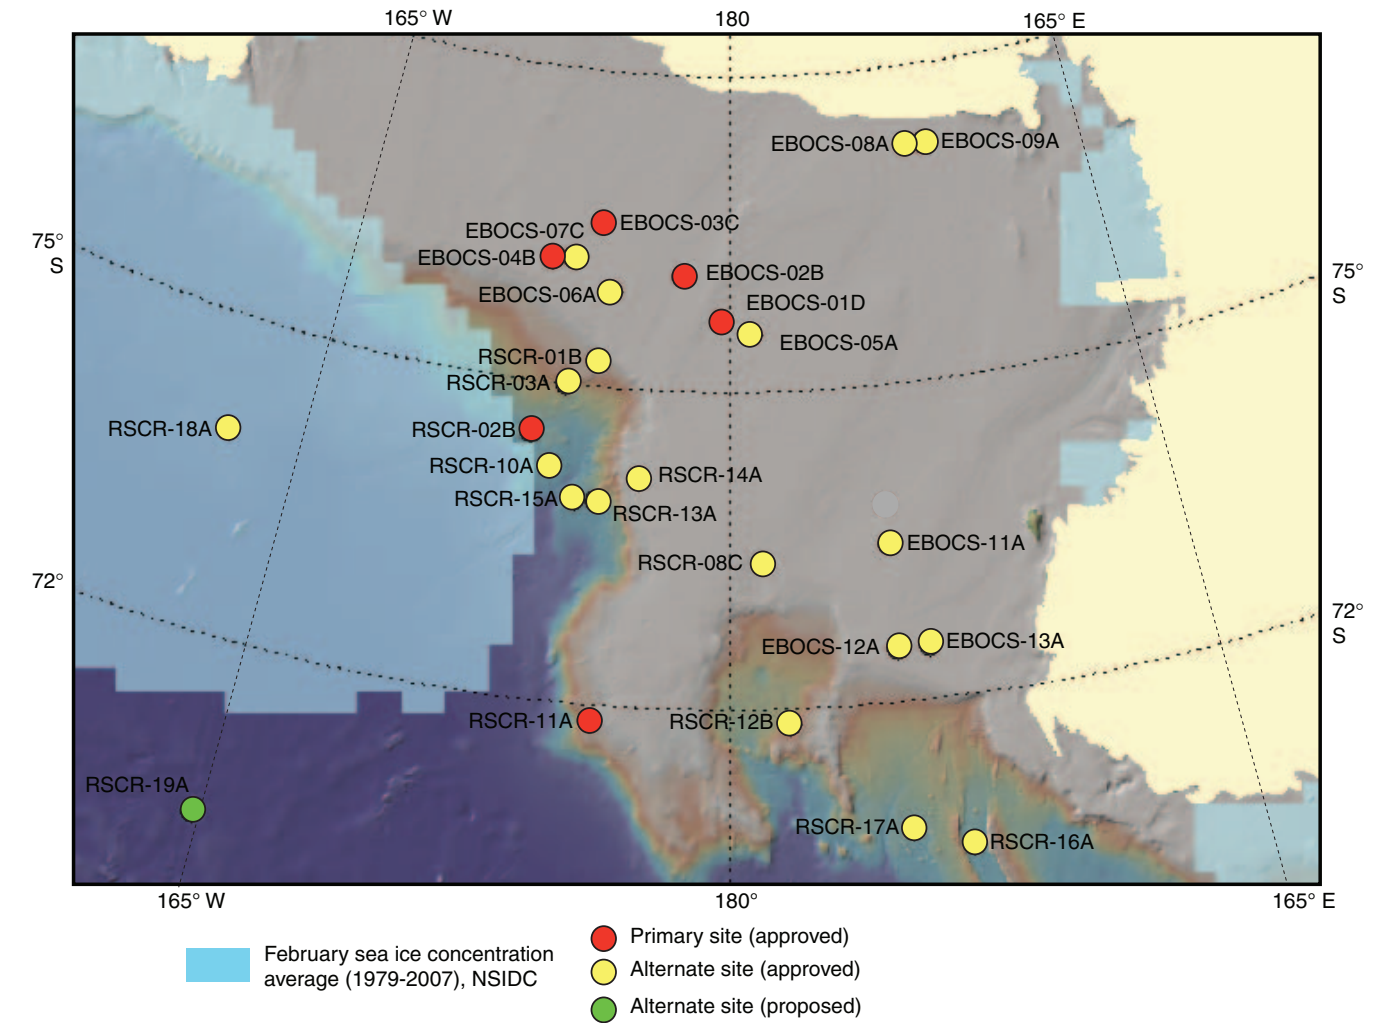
165° W
180
165° E

75° S
75° S
72°
72° S

EBOCS-08A
EBOCS-09A
EBOCS-07C
EBOCS-03C
EBOCS-04B
EBOCS-02B
EBOCS-06A
EBOCS-01D
EBOCS-05A
RSCR-01B
RSCR-03A
RSCR-18A
RSCR-02B
RSCR-10A
RSCR-14A
RSCR-15A
RSCR-13A
EBOCS-11A
RSCR-08C
EBOCS-12A
EBOCS-13A
RSCR-11A
RSCR-12B
RSCR-19A
RSCR-17A
RSCR-16A

165° W
180°
165° E

February sea ice concentration average (1979-2007), NSIDC

Primary site (approved)
Alternate site (approved)
Alternate site (proposed)